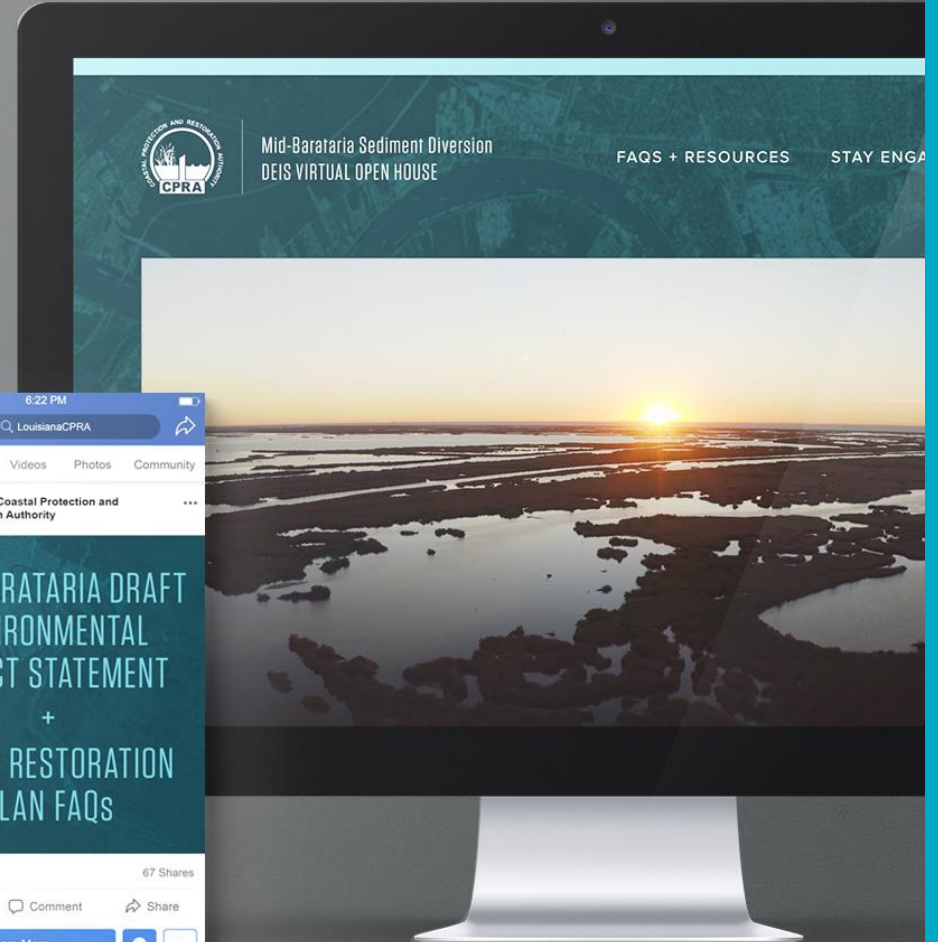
COASTAL PROTECTION AND RESTORATION AUTHORITY
CPRA

Mid-Barataria Sediment Diversion
DEIS VIRTUAL OPEN HOUSE

FAQS + RESOURCES
STAY ENGA

6:22 PM
LouisianaCPRA
Videos Photos Community
Coastal Protection and
n Authority
...
RATARIA DRAFT
RONMENTAL
CT STATEMENT
+
RESTORATION
LAN FAQs

67 Shares
Comment
Share